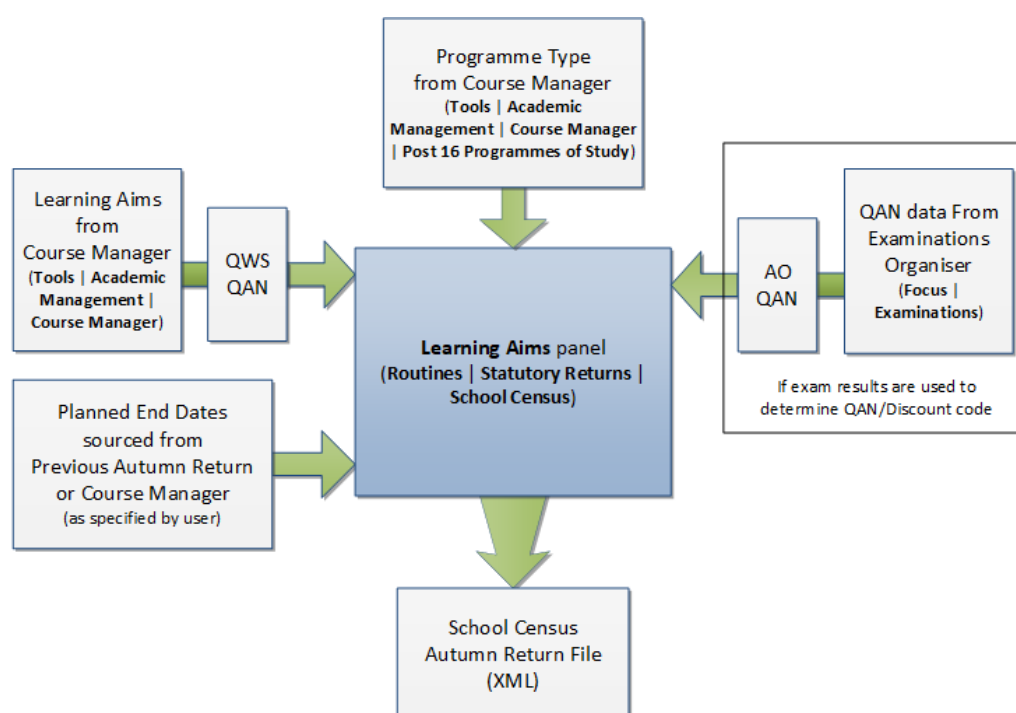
Programme Type from Course Manager (Tools | Academic Management | Course Manager | Post 16 Programmes of Study)

Learning Aims from Course Manager (Tools | Academic Management | Course Manager)

QWS QAN

Learning Aims panel (Routines | Statutory Returns | School Census)

AO QAN

QAN data From Examinations Organiser (Focus | Examinations)

If exam results are used to determine QAN/Discount code

Planned End Dates sourced from Previous Autumn Return or Course Manager (as specified by user)

School Census Autumn Return File (XML)